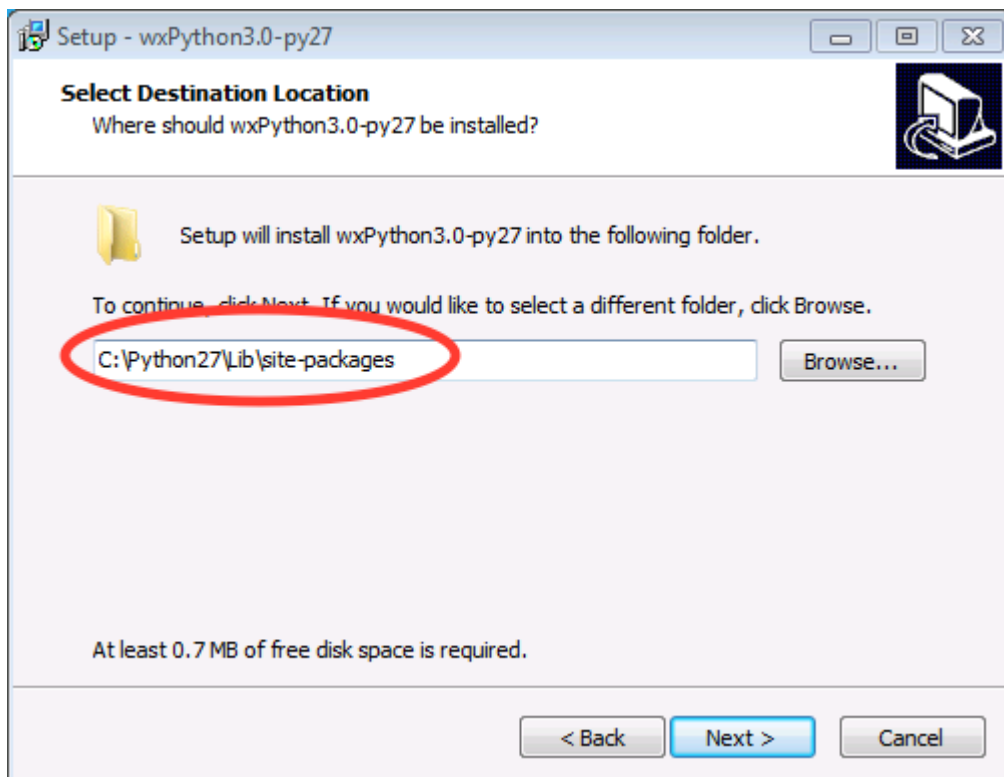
Setup - wxPython3.0-py27

Select Destination Location
Where should wxPython3.0-py27 be installed?

Setup will install wxPython3.0-py27 into the following folder.

To continue, click Next. If you would like to select a different folder, click Browse.

C:\Python27\Lib\site-packages

Browse...

At least 0.7 MB of free disk space is required.

< Back

Next >

Cancel